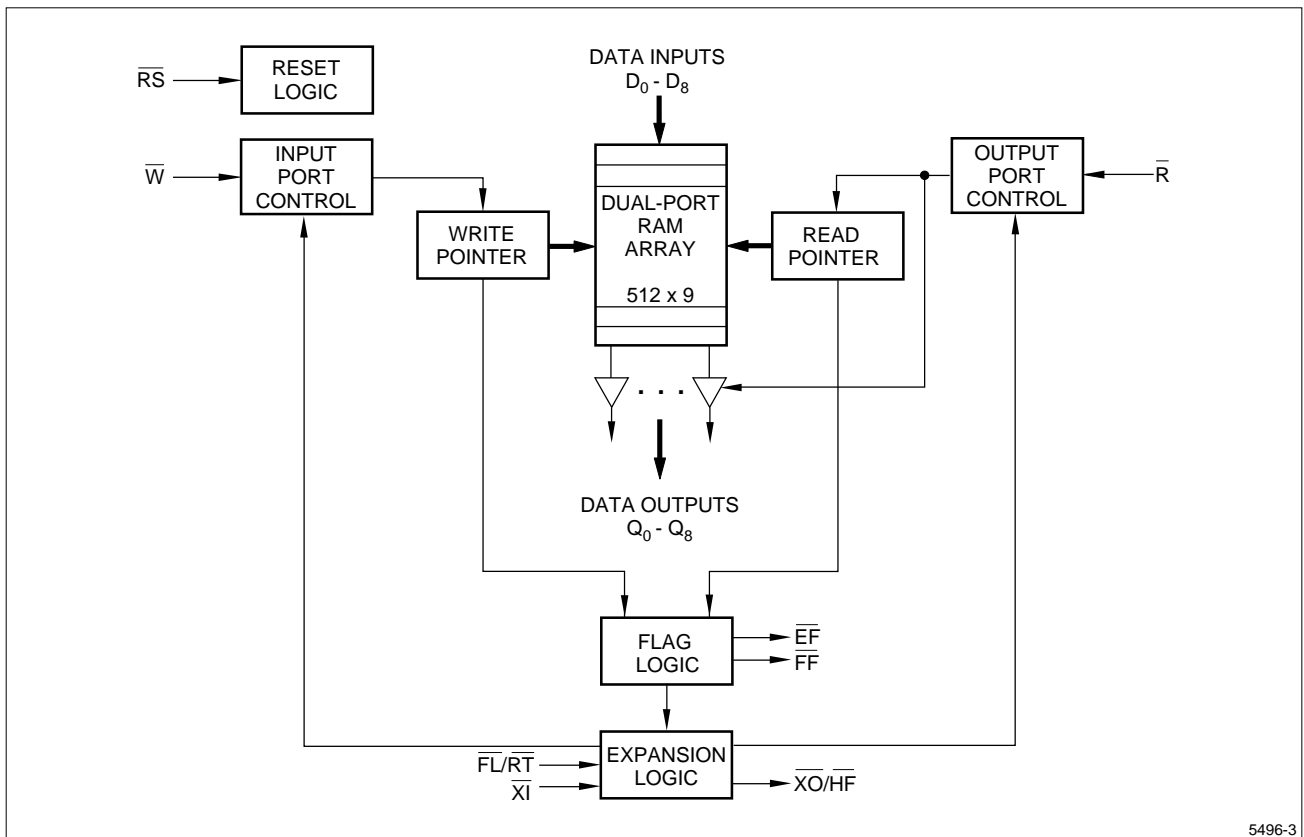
$\overline{RS}$

RESET LOGIC

DATA INPUTS
$D_0$ - $D_8$

$\overline{W}$

INPUT PORT CONTROL

DUAL-PORT RAM ARRAY

512 x 9

OUTPUT PORT CONTROL

$\overline{R}$

WRITE POINTER

READ POINTER

. . .

DATA OUTPUTS
$Q_0$ - $Q_8$

FLAG LOGIC

$\overline{EF}$

$\overline{FF}$

$\overline{FL}/\overline{RT}$

$\overline{XI}$

EXPANSION LOGIC

$\overline{XO}/\overline{HF}$

5496-3